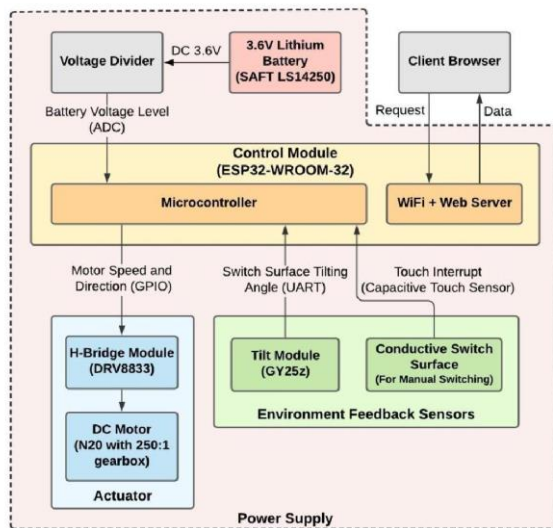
Voltage Divider

DC 3.6V

3.6V Lithium Battery (SAFT LS14250)

Client Browser

Battery Voltage Level (ADC)

Request

Data

Control Module (ESP32-WROOM-32)

Microcontroller

WiFi + Web Server

Motor Speed and Direction (GPIO)

Switch Surface Tilting Angle (UART)

Touch Interrupt (Capacitive Touch Sensor)

H-Bridge Module (DRV8833)

DC Motor (N20 with 250:1 gearbox)

Actuator

Tilt Module (GY25z)

Conductive Switch Surface (For Manual Switching)

Environment Feedback Sensors

Power Supply